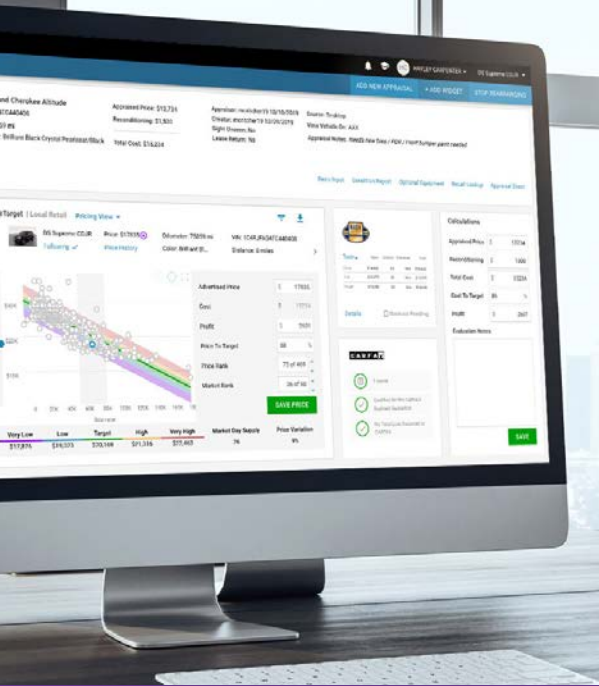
HAYLEY CARPENTER ▾ DS Supreme CDJR ▾

ADD NEW APPRAISAL + ADD WIDGET STOP REAPPRAISING

and Cherokee Altitude

Appraised Price: $13,734
Reconditioning: $1,500
Total Cost: $15,234

Appraiser: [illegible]
Sight Unseen: No
Lease Return: No

Source: Trade-in
Was Vehicle On: AAX
Appraisal Notes: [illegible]

Target | Local Retail Pricing View ▾

DS Supreme CDJR Price: $17835 Odometer: 75859 mi VIN: 1C4RJFAG4FC440406
Following ✓ Price History Color: Brilliant Bl... Distance: 0 miles

Advertised Price $ 17835
Cost $ 15234
Profit $ 2601
Price To Target 98 %
Price Rank 73 of 459
Market Rank 36 of 60

SAVE PRICE

| Very Low | Low | Target | High | Very High | Market Day Supply | Price Variation |
|---|---|---|---|---|---|---|
| $17,876 | $18,373 | $20,169 | $21,316 | $22,463 | 76 | 9% |

Details Remove Reading

CARFAX

Calculations

Appraised Price $ 13734
Reconditioning $ 1500
Total Cost $ 15234
Cost To Target 8%
Profit $ 2601

Evaluation Notes

SAVE